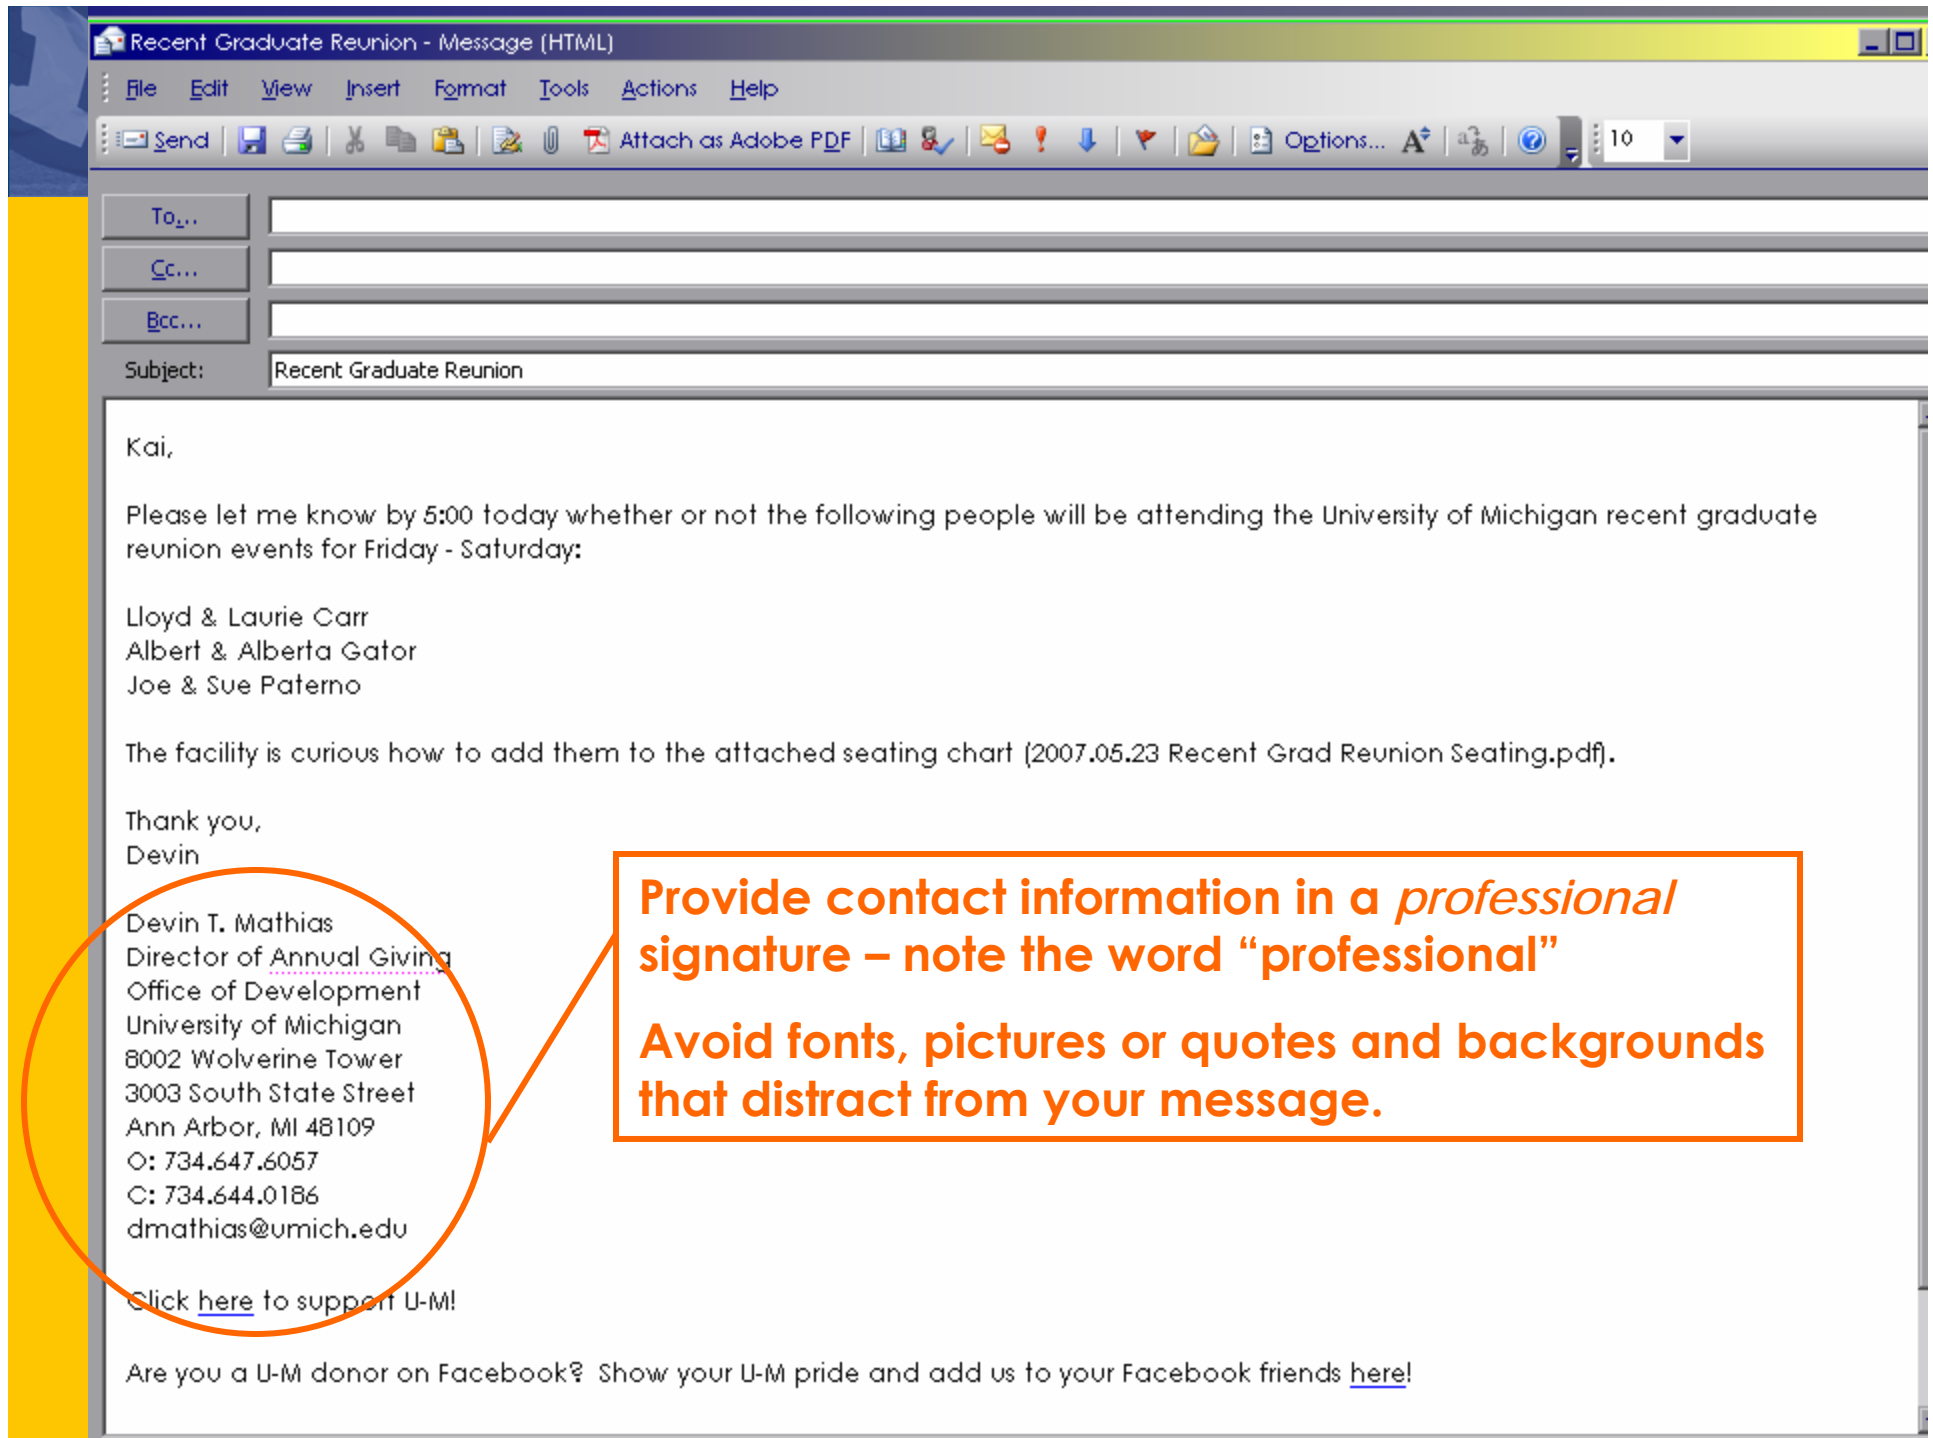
Recent Graduate Reunion - Message (HTML)

File Edit View Insert Format Tools Actions Help

Send Attach as Adobe PDF Options... 10

To...

Cc...

Bcc...

Subject: Recent Graduate Reunion

Kai,

Please let me know by 5:00 today whether or not the following people will be attending the University of Michigan recent graduate reunion events for Friday - Saturday:

Lloyd & Laurie Carr
Albert & Alberta Gator
Joe & Sue Paterno

The facility is curious how to add them to the attached seating chart (2007.05.23 Recent Grad Reunion Seating.pdf).

Thank you,
Devin

Devin T. Mathias
Director of Annual Giving
Office of Development
University of Michigan
8002 Wolverine Tower
3003 South State Street
Ann Arbor, MI 48109
O: 734.647.6057
C: 734.644.0186
dmathias@umich.edu

Click here to support U-M!

Are you a U-M donor on Facebook? Show your U-M pride and add us to your Facebook friends here!

Provide contact information in a *professional* signature – note the word "professional"

Avoid fonts, pictures or quotes and backgrounds that distract from your message.